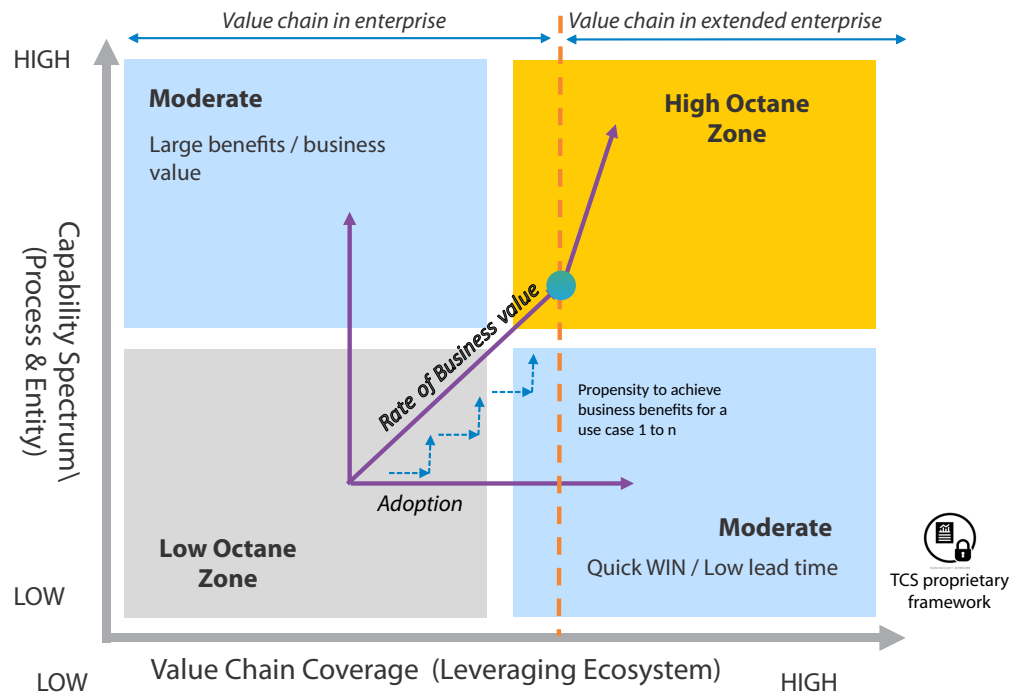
Value chain in enterprise

Value chain in extended enterprise

HIGH

Capability Spectrum\ (Process & Entity)

Moderate

Large benefits / business value

High Octane Zone

Rate of Business value

Propensity to achieve business benefits for a use case 1 to n

Adoption

Low Octane Zone

Moderate

Quick WIN / Low lead time

TCS proprietary framework

LOW

LOW

Value Chain Coverage (Leveraging Ecosystem)

HIGH